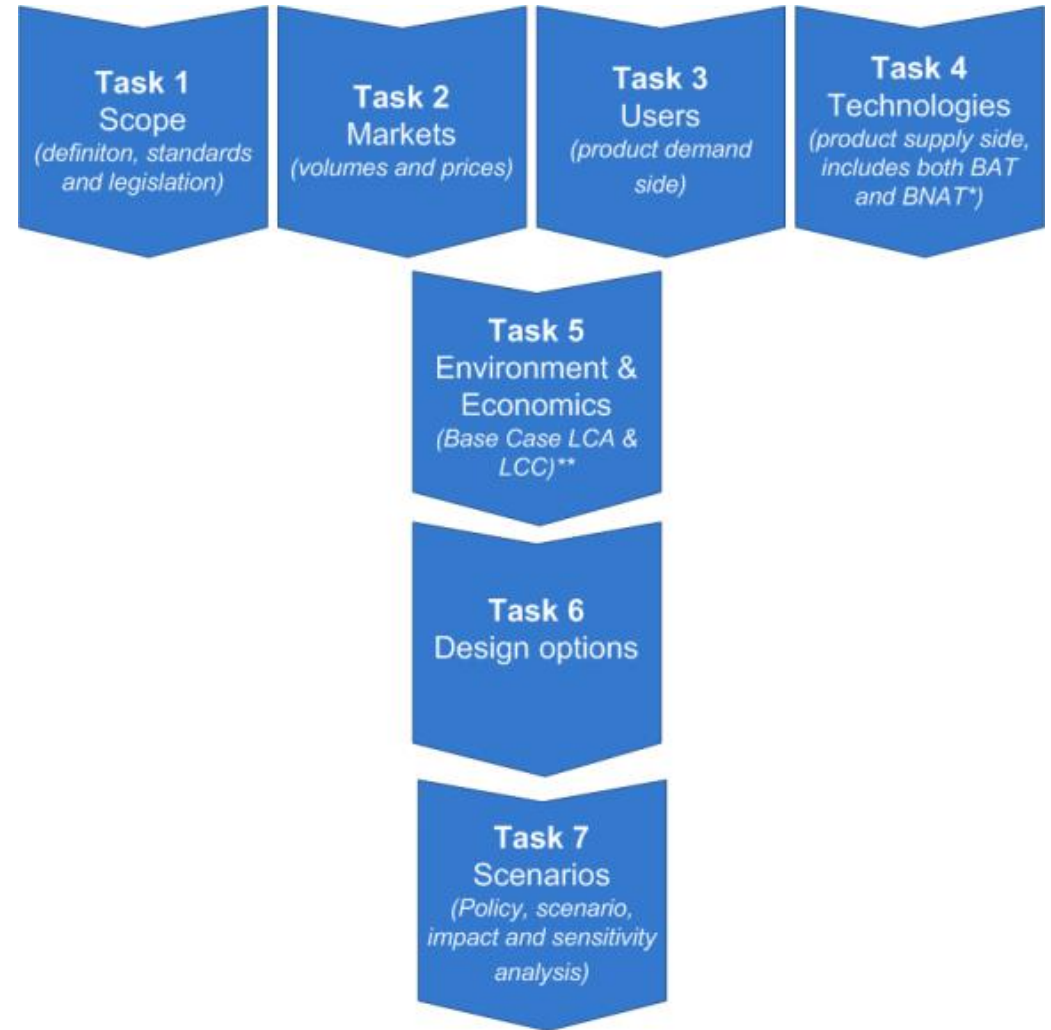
Task 1
Scope
(definiton, standards and legislation)

Task 2
Markets
(volumes and prices)

Task 3
Users
(product demand side)

Task 4
Technologies
(product supply side, includes both BAT and BNAT*)

Task 5
Environment & Economics
(Base Case LCA & LCC)**

Task 6
Design options

Task 7
Scenarios
(Policy, scenario, impact and sensitivity analysis)